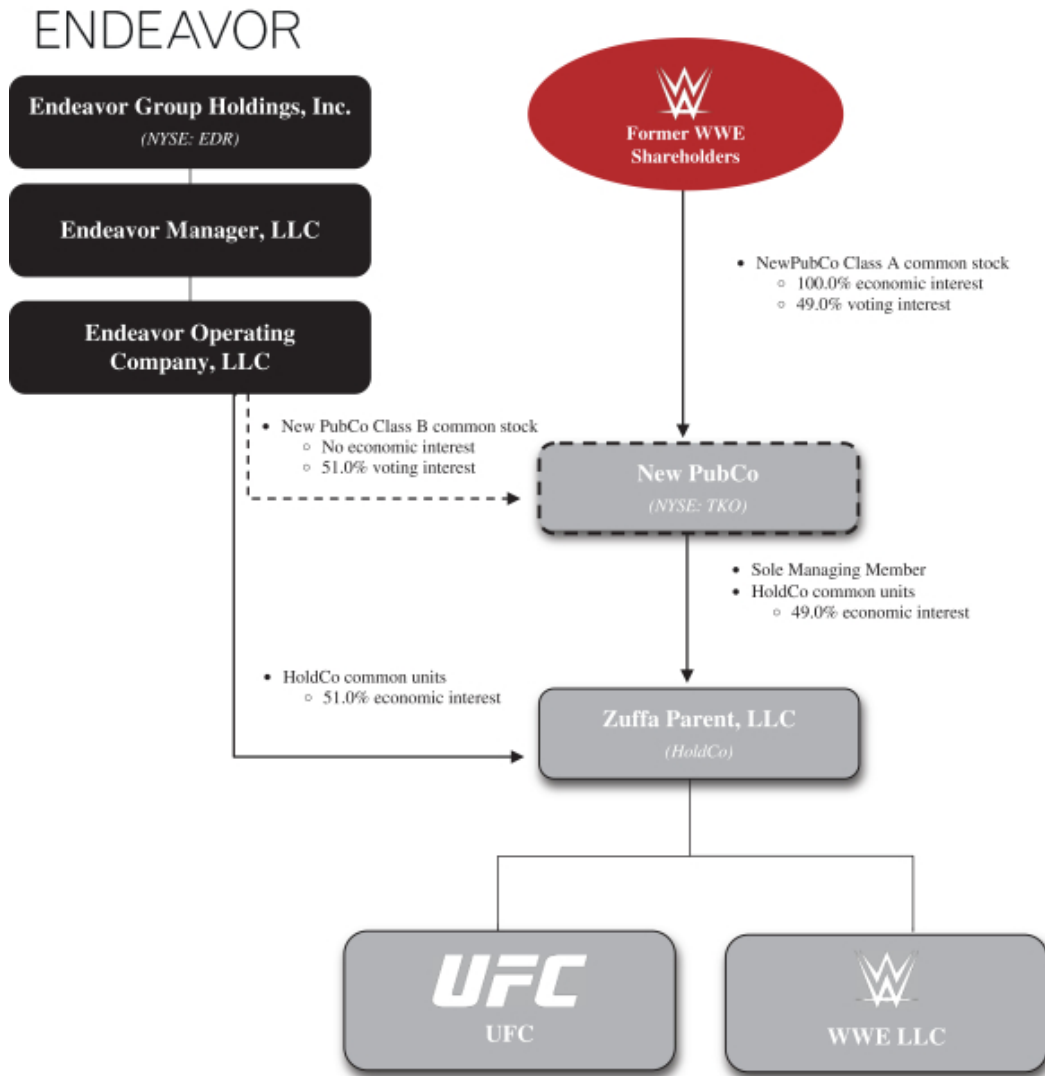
ENDEAVOR

Endeavor Group Holdings, Inc.
(NYSE: EDR)

Endeavor Manager, LLC

Endeavor Operating Company, LLC

Former WWE Shareholders

• NewPubCo Class A common stock
  ◦ 100.0% economic interest
  ◦ 49.0% voting interest

• New PubCo Class B common stock
  ◦ No economic interest
  ◦ 51.0% voting interest

New PubCo
(NYSE: TKO)

• Sole Managing Member
• HoldCo common units
  ◦ 49.0% economic interest

• HoldCo common units
  ◦ 51.0% economic interest

Zuffa Parent, LLC
(HoldCo)

UFC
UFC

WWE LLC